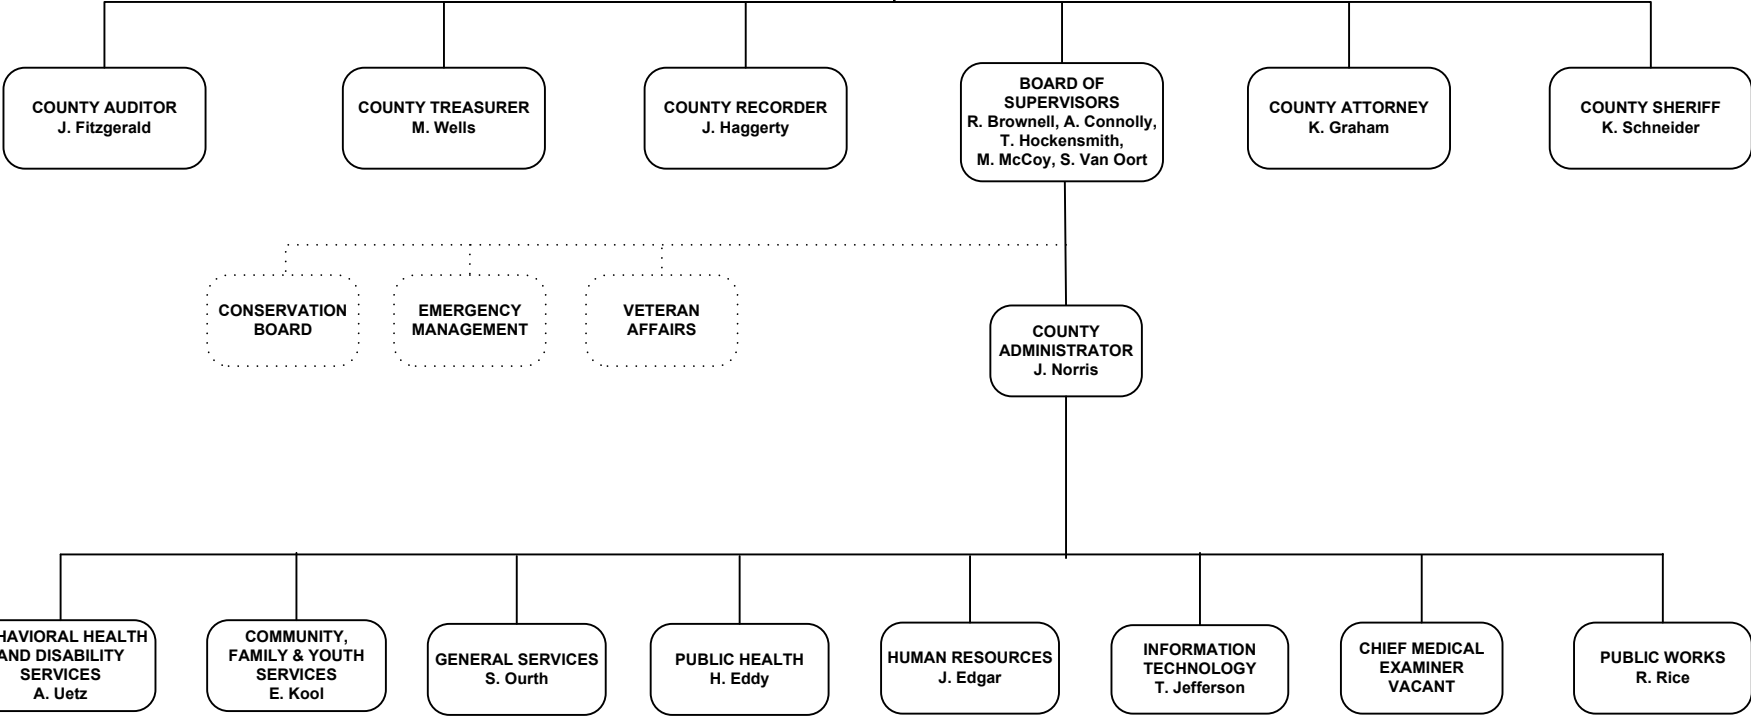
COUNTY AUDITOR
J. Fitzgerald

COUNTY TREASURER
M. Wells

COUNTY RECORDER
J. Haggerty

BOARD OF SUPERVISORS
R. Brownell, A. Connolly, T. Hockensmith, M. McCoy, S. Van Oort

COUNTY ATTORNEY
K. Graham

COUNTY SHERIFF
K. Schneider

CONSERVATION BOARD

EMERGENCY MANAGEMENT

VETERAN AFFAIRS

COUNTY ADMINISTRATOR
J. Norris

HAVIORAL HEALTH AND DISABILITY SERVICES
A. Uetz

COMMUNITY, FAMILY & YOUTH SERVICES
E. Kool

GENERAL SERVICES
S. Ourth

PUBLIC HEALTH
H. Eddy

HUMAN RESOURCES
J. Edgar

INFORMATION TECHNOLOGY
T. Jefferson

CHIEF MEDICAL EXAMINER
VACANT

PUBLIC WORKS
R. Rice